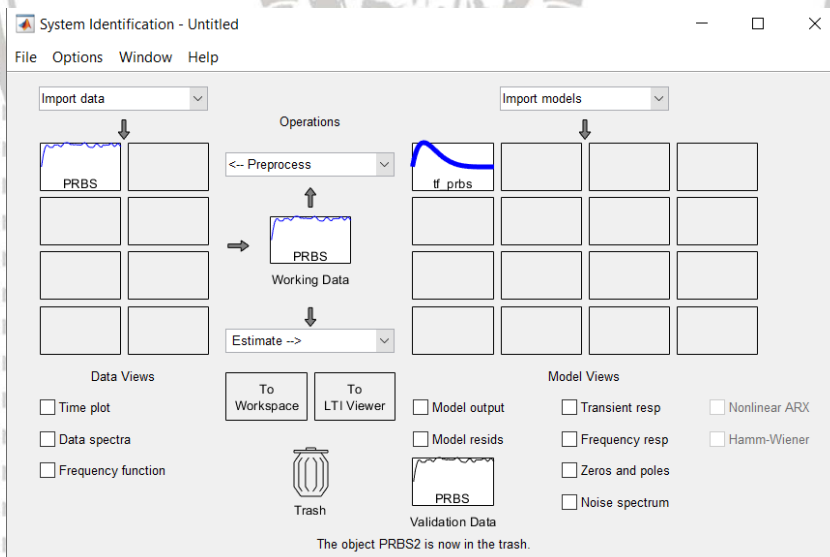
System Identification - Untitled

File Options Window Help

Import data

Operations

Import models

PRBS

<-- Preprocess

tf_prbs

PRBS

Working Data

Estimate -->

Data Views

To Workspace

To LTI Viewer

Model Views

Time plot

Data spectra

Frequency function

Model output

Model resids

Transient resp

Frequency resp

Zeros and poles

Noise spectrum

Nonlinear ARX

Hamm-Wiener

PRBS

Trash

Validation Data

The object PRBS2 is now in the trash.